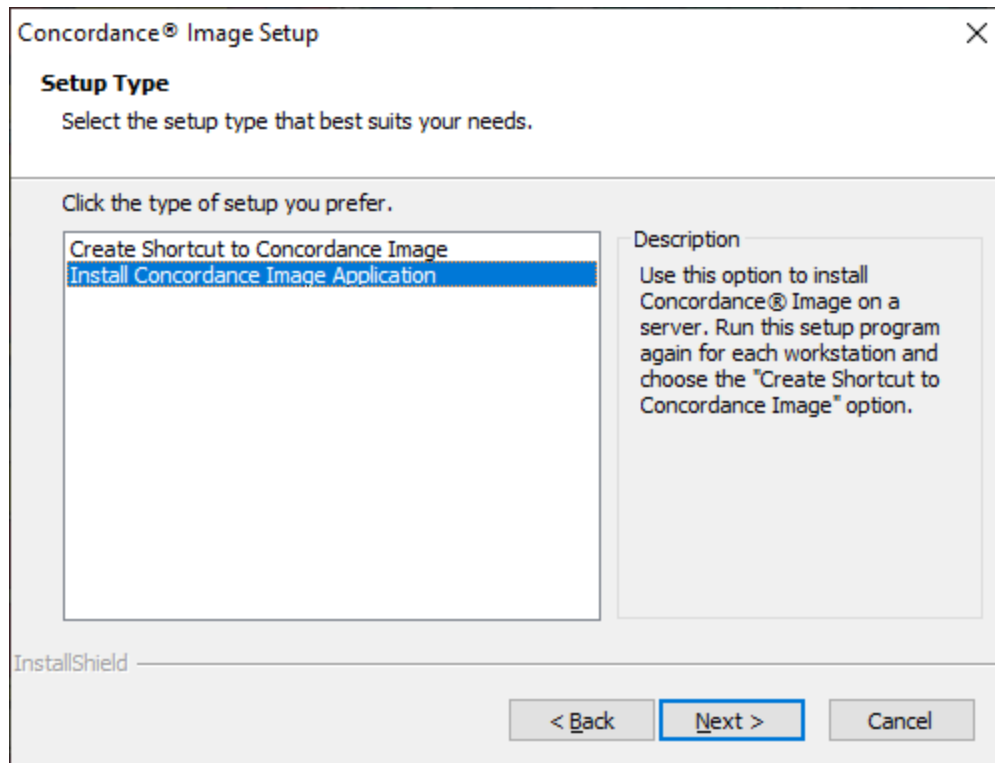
Concordance® Image Setup

Setup Type

Select the setup type that best suits your needs.

Click the type of setup you prefer.

Create Shortcut to Concordance Image
Install Concordance Image Application

Description

Use this option to install Concordance® Image on a server. Run this setup program again for each workstation and choose the "Create Shortcut to Concordance Image" option.

InstallShield

< Back

Next >

Cancel